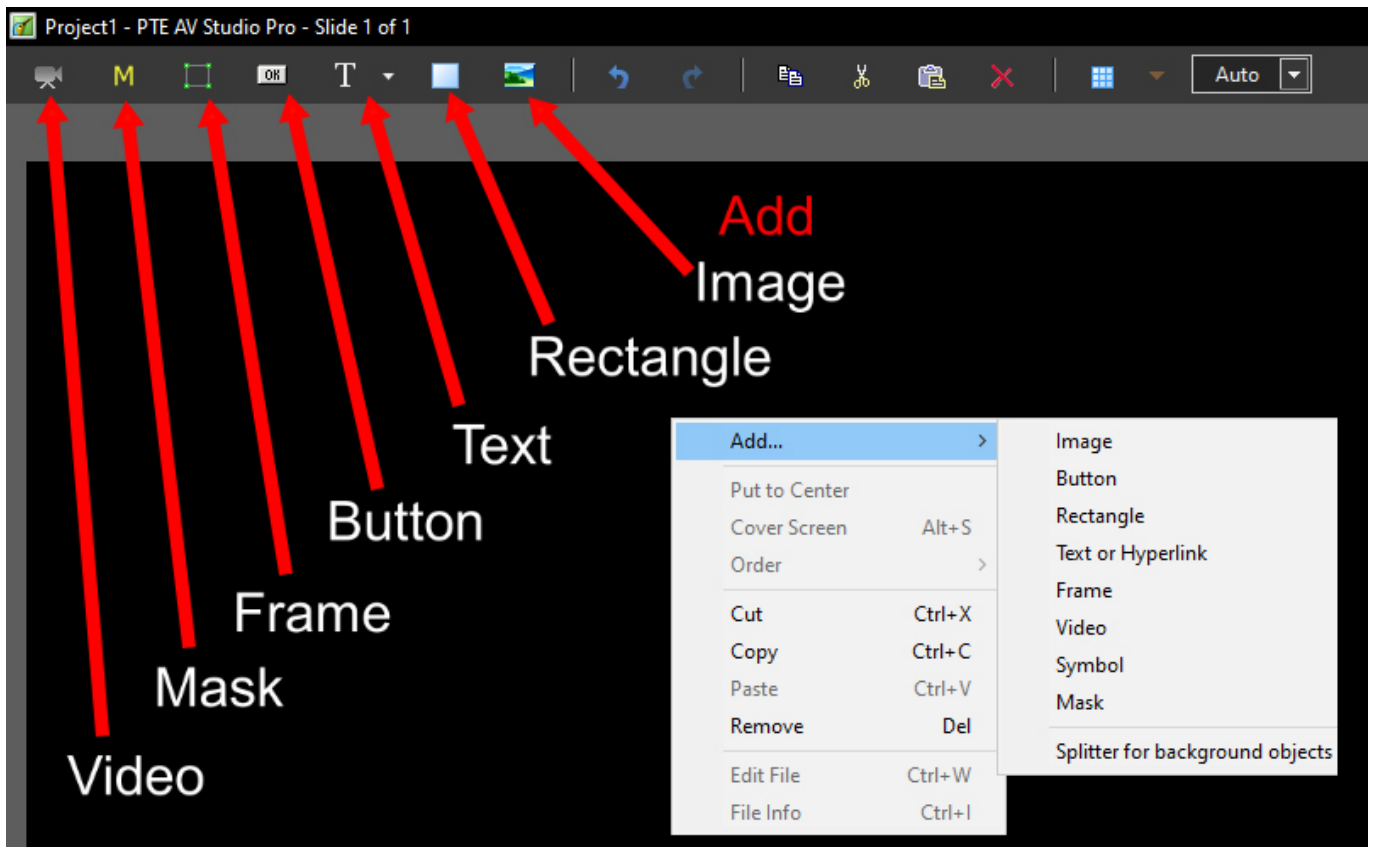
Project1 - PTE AV Studio Pro - Slide 1 of 1

M OK T Auto

Add
Image
Rectangle
Text
Button
Frame
Mask
Video

Add... >
Put to Center
Cover Screen Alt+S
Order >
Cut Ctrl+X
Copy Ctrl+C
Paste Ctrl+V
Remove Del
Edit File Ctrl+W
File Info Ctrl+I

Image
Button
Rectangle
Text or Hyperlink
Frame
Video
Symbol
Mask
Splitter for background objects